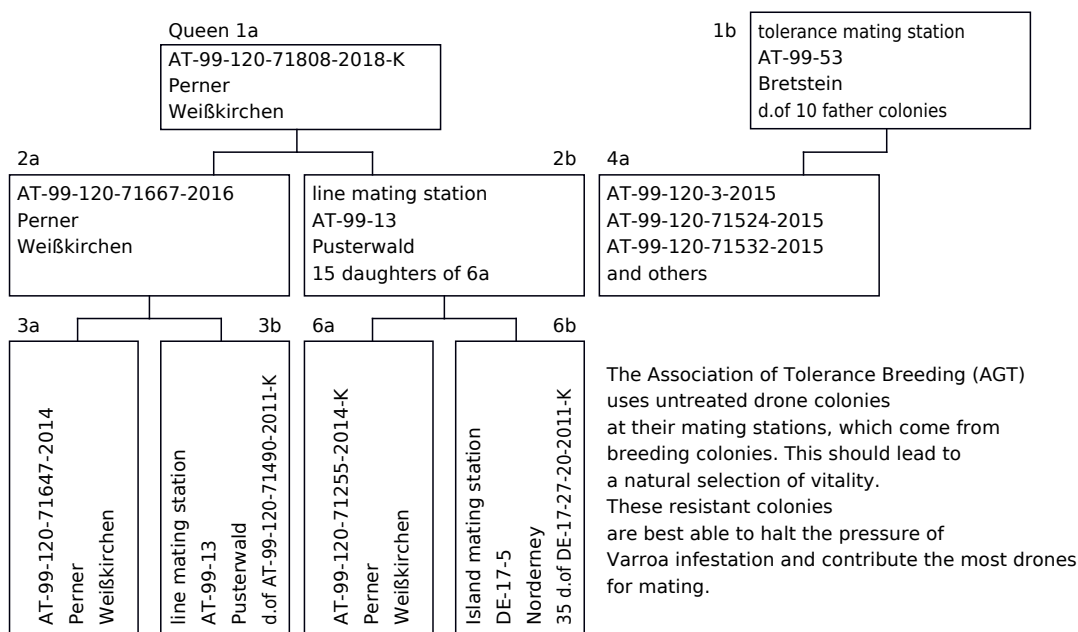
Queen 1a
AT-99-120-71808-2018-K
Perner
Weißkirchen

1b
tolerance mating station
AT-99-53
Bretstein
d.of 10 father colonies

2a
AT-99-120-71667-2016
Perner
Weißkirchen

2b
line mating station
AT-99-13
Pusterwald
15 daughters of 6a

4a
AT-99-120-3-2015
AT-99-120-71524-2015
AT-99-120-71532-2015
and others

3a
AT-99-120-71647-2014
Perner
Weißkirchen

3b
line mating station
AT-99-13
Pusterwald
d.of AT-99-120-71490-2011-K

6a
AT-99-120-71255-2014-K
Perner
Weißkirchen

6b
Island mating station
DE-17-5
Norderney
35 d.of DE-17-27-20-2011-K

The Association of Tolerance Breeding (AGT) uses untreated drone colonies at their mating stations, which come from breeding colonies. This should lead to a natural selection of vitality. These resistant colonies are best able to halt the pressure of Varroa infestation and contribute the most drones for mating.